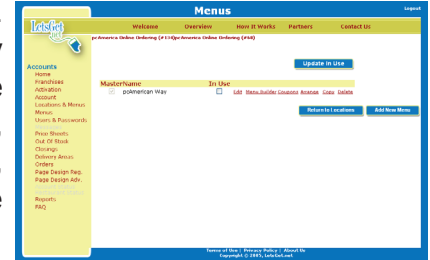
Menus

Logout

LetsEat .net

Welcome Overview How It Works Partners Contact Us

pcAmerica Online Ordering (#110)pcAmerica Online Ordering (#40)

Accounts
Home
Franchises
Activation
Account
Locations & Menus
Menus
Users & Passwords

Price Sheets
Out Of Stock
Closings
Delivery Areas
Orders
Page Design Req.
Page Design Adv.
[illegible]
Reports
FAQ

Update In Use

| MasterName | In Use | |
|---|---|---|
| pcAmerican Way | | Edit Menu Builder Coupons Arrange Copy Delete |

Return to Locations

Add New Menu

Terms of Use | Privacy Policy | About Us
Copyright © 2005, LetsEat.net